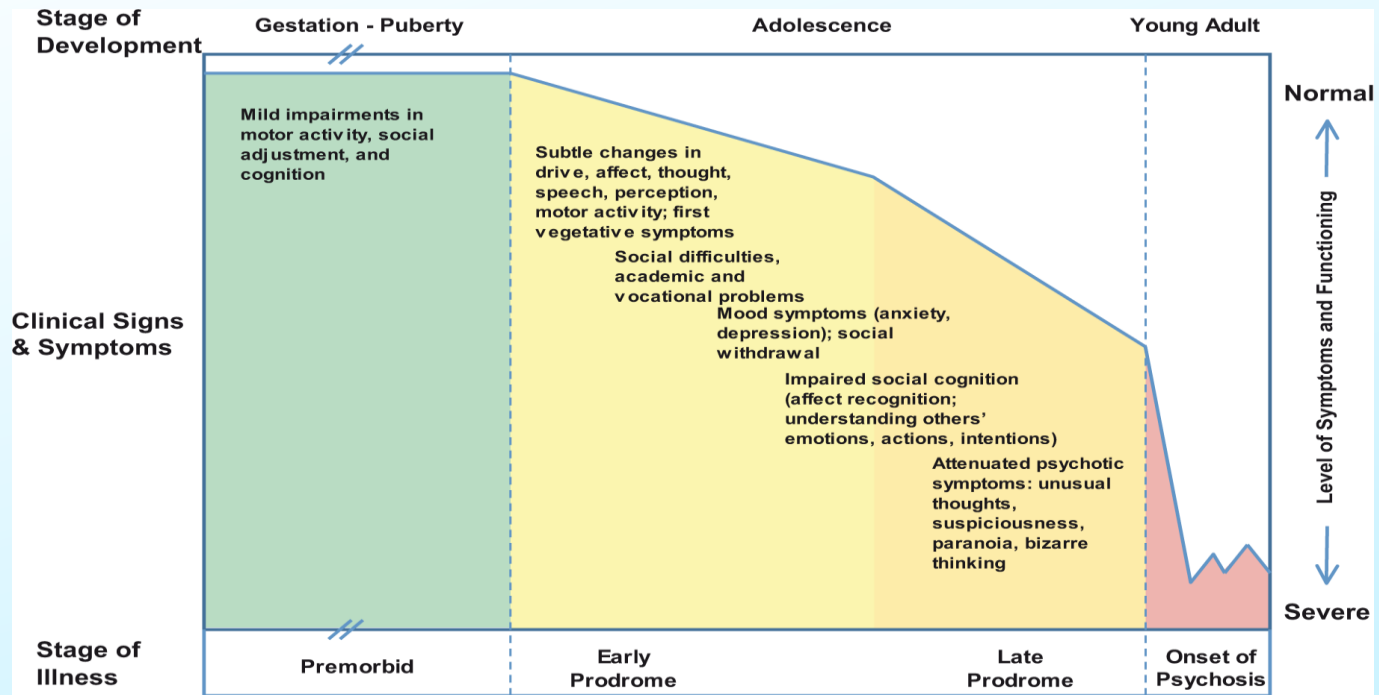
Stage of Development

Gestation - Puberty

Adolescence

Young Adult

Normal

Mild impairments in motor activity, social adjustment, and cognition

Subtle changes in drive, affect, thought, speech, perception, motor activity; first vegetative symptoms

Social difficulties, academic and vocational problems

Clinical Signs & Symptoms

Mood symptoms (anxiety, depression); social withdrawal

Impaired social cognition (affect recognition; understanding others' emotions, actions, intentions)

Attenuated psychotic symptoms: unusual thoughts, suspiciousness, paranoia, bizarre thinking

Level of Symptoms and Functioning

Severe

Stage of Illness

Premorbid

Early Prodrome

Late Prodrome

Onset of Psychosis